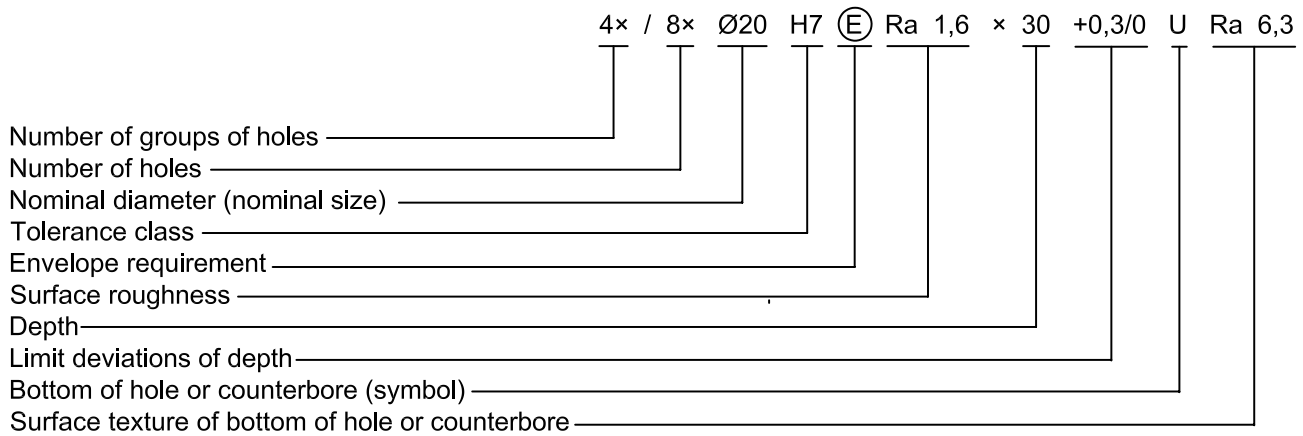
4× / 8× Ø20 H7 Ⓔ Ra 1,6 × 30 +0,3/0 U Ra 6,3

Number of groups of holes
Number of holes
Nominal diameter (nominal size)
Tolerance class
Envelope requirement
Surface roughness
Depth
Limit deviations of depth
Bottom of hole or counterbore (symbol)
Surface texture of bottom of hole or counterbore